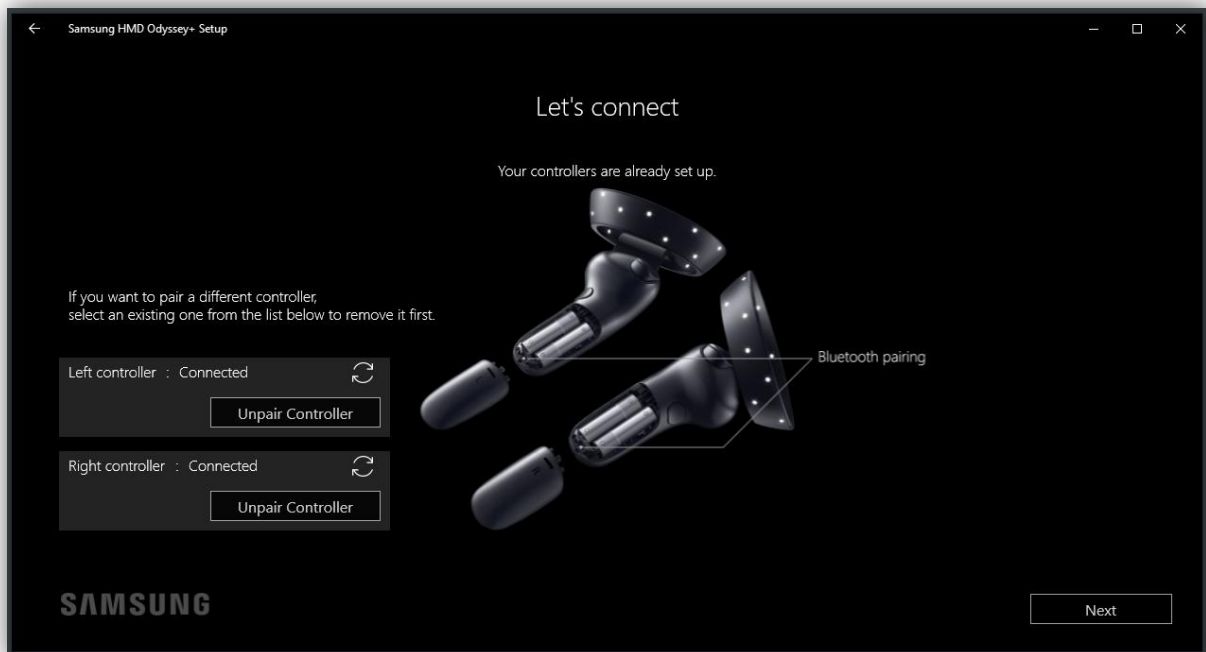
Samsung HMD Odyssey+ Setup

Let's connect

Your controllers are already set up.

If you want to pair a different controller, select an existing one from the list below to remove it first.

Left controller : Connected

Unpair Controller

Right controller : Connected

Unpair Controller

Bluetooth pairing

SAMSUNG

Next